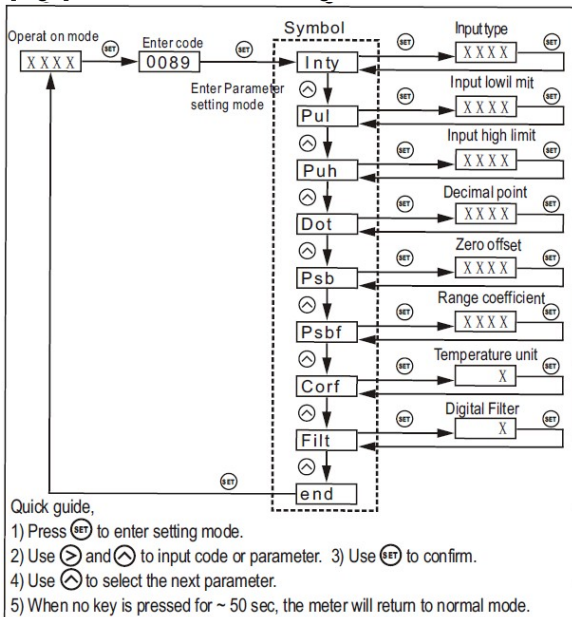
Operat on mode
SET
Enter code
SET
Symbol
SET
Input type
SET
XXXX
0089
Inty
XXXX
Enter Parameter setting mode
SET
Input lowil mit
SET
Pul
XXXX
SET
Input high limit
SET
Puh
XXXX
SET
Decimal point
SET
Dot
XXXX
SET
Zero offset
SET
Psb
XXXX
SET
Range coefficient
SET
Psbf
XXXX
SET
Temperature unit
SET
Corf
X
SET
Digital Filter
SET
Filt
X
SET
end

Quick guide,
1) Press SET to enter setting mode.
2) Use > and ^ to input code or parameter. 3) Use SET to confirm.
4) Use ^ to select the next parameter.
5) When no key is pressed for ~ 50 sec, the meter will return to normal mode.